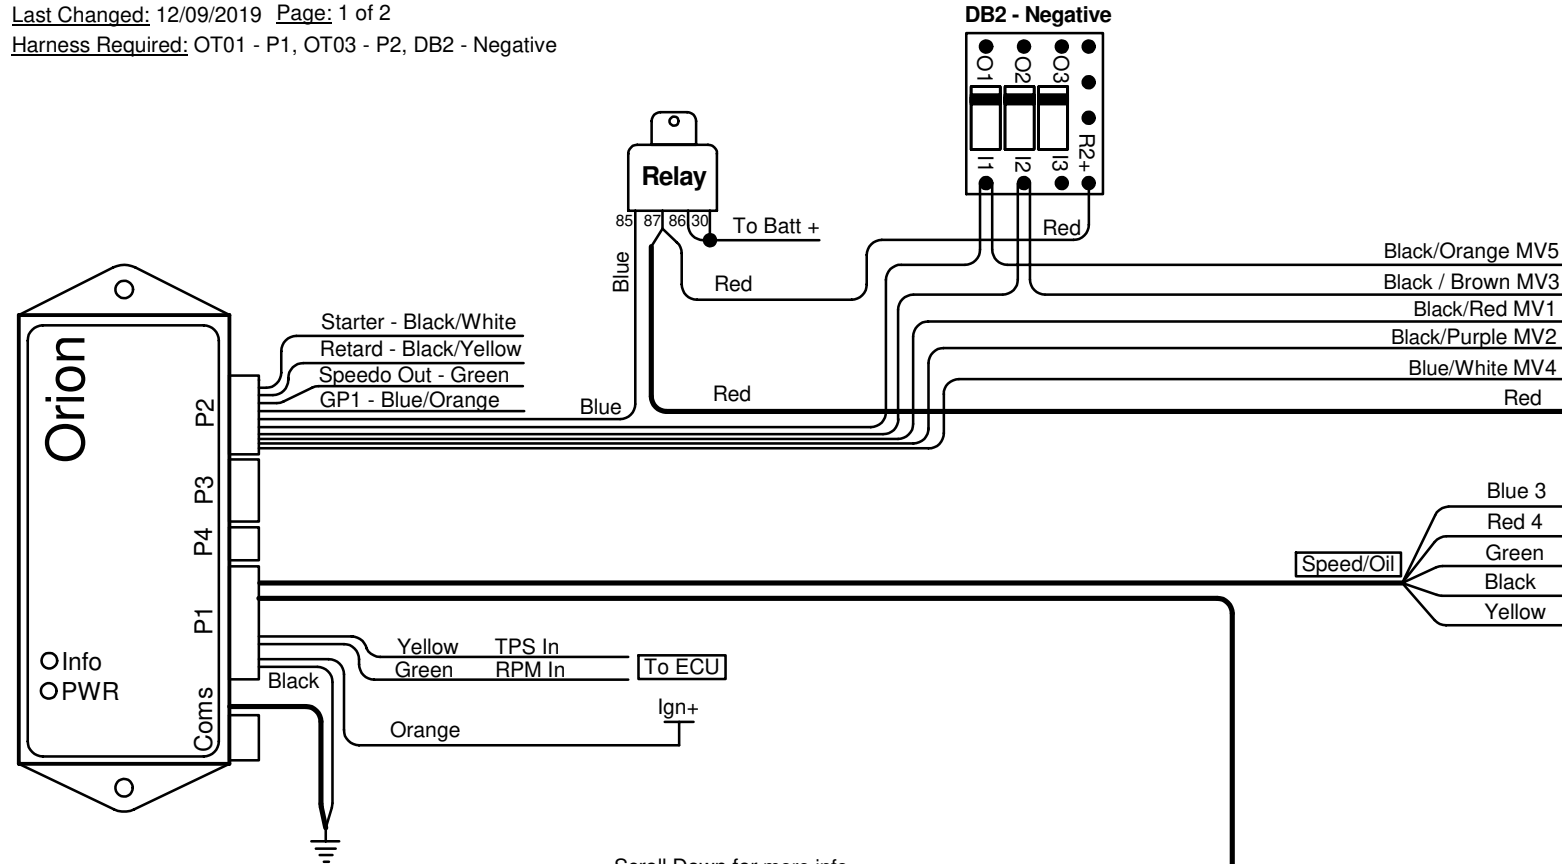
Last Changed: 12/09/2019 Page: 1 of 2
Harness Required: OT01 - P1, OT03 - P2, DB2 - Negative

DB2 - Negative
O1 O2 O3
R2+
I1 I2 I3

Relay
85 87 86 30
To Batt +
Red
Blue
Red

Black/Orange MV5
Black / Brown MV3
Black/Red MV1
Black/Purple MV2
Blue/White MV4
Red

Orion
P2
P3
P4
P1
Coms
Info
PWR

Starter - Black/White
Retard - Black/Yellow
Speedo Out - Green
GP1 - Blue/Orange
Blue
Red

Blue 3
Red 4
Green
Black
Yellow
Speed/Oil

Yellow TPS In
Green RPM In
To ECU
Black
Ign+
Orange

Scroll Down for more info